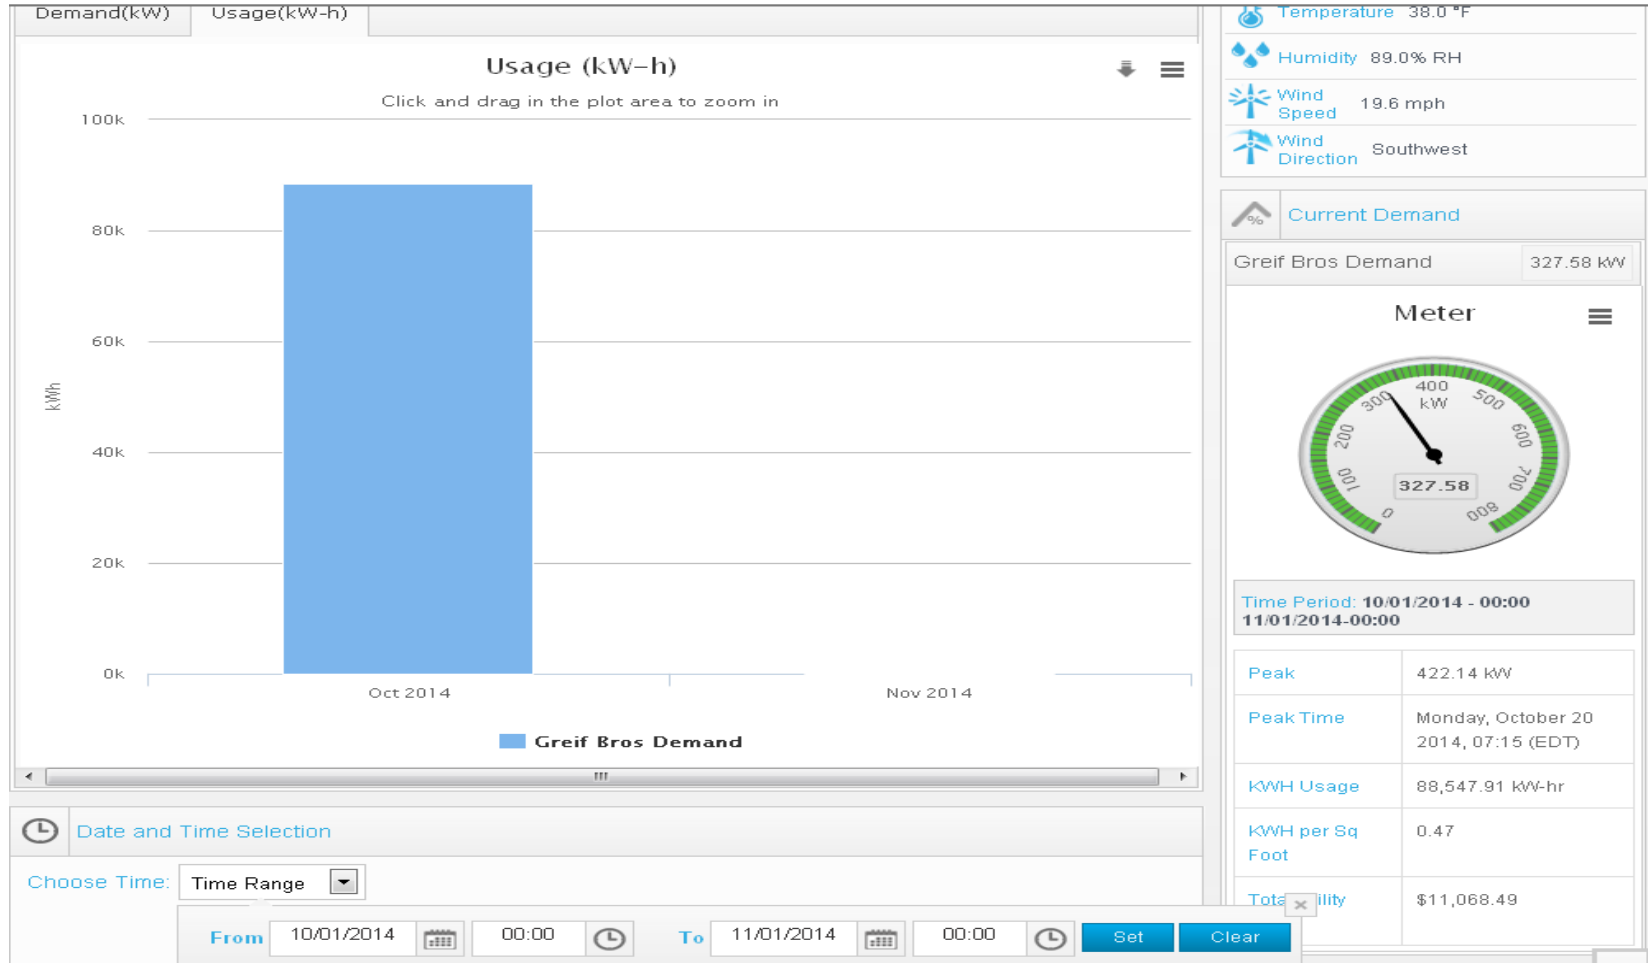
Demand(kW) Usage(kW-h)

Usage (kW–h)

Click and drag in the plot area to zoom in

100k
80k
60k
40k
20k
0k

kWh

Oct 2014
Nov 2014

Greif Bros Demand

Date and Time Selection

Choose Time: Time Range

From 10/01/2014 00:00 To 11/01/2014 00:00 Set Clear

Temperature 38.0 °F
Humidity 89.0% RH
Wind Speed 19.6 mph
Wind Direction Southwest

Current Demand

Greif Bros Demand 327.58 kW

Meter

0
100
200
300
400 kW
500
600
700
800
327.58

Time Period: 10/01/2014 - 00:00 11/01/2014-00:00

| Peak | 422.14 kW |
|---|---|
| Peak Time | Monday, October 20 2014, 07:15 (EDT) |
| KWH Usage | 88,547.91 kW-hr |
| KWH per Sq Foot | 0.47 |
| Tota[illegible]ility | $11,068.49 |